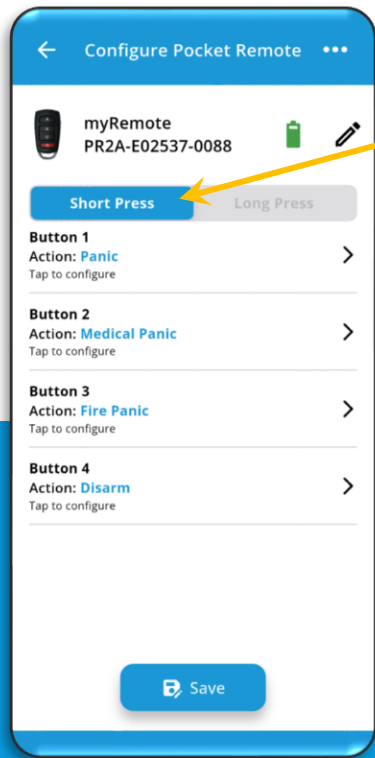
Configure Pocket Remote

myRemote
PR2A-E02537-0088

Short Press
Long Press

Button 1
Action: Panic
Tap to configure

Button 2
Action: Medical Panic
Tap to configure

Button 3
Action: Fire Panic
Tap to configure

Button 4
Action: Disarm
Tap to configure

Save